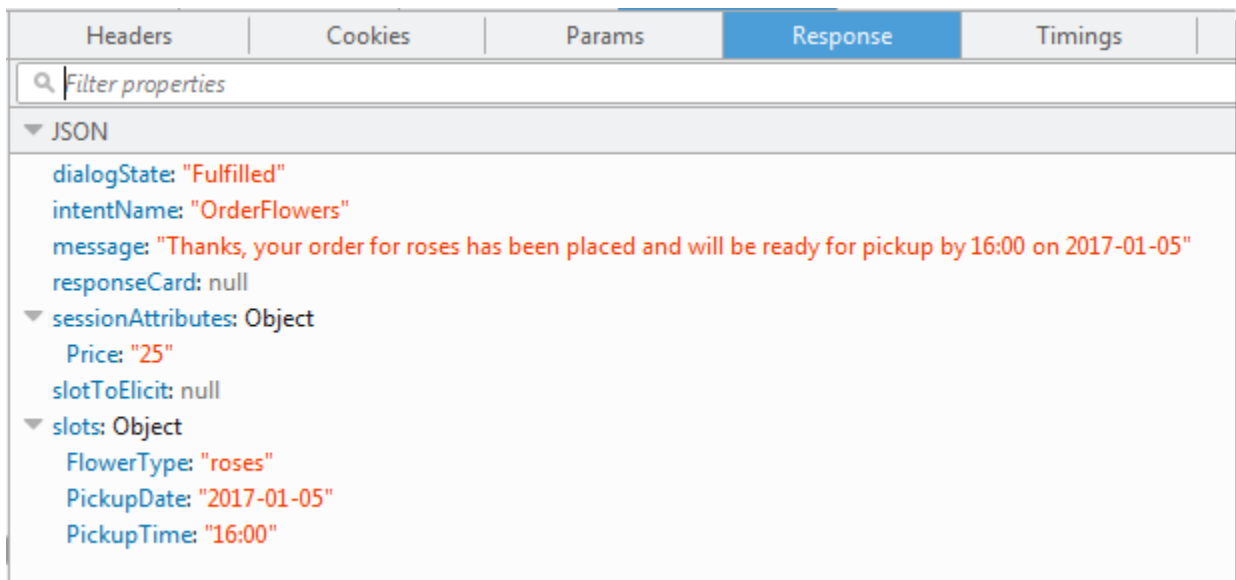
Headers | Cookies | Params | Response | Timings

Filter properties

JSON
dialogState: "Fulfilled"
intentName: "OrderFlowers"
message: "Thanks, your order for roses has been placed and will be ready for pickup by 16:00 on 2017-01-05"
responseCard: null
sessionAttributes: Object
Price: "25"
slotToElicit: null
slots: Object
FlowerType: "roses"
PickupDate: "2017-01-05"
PickupTime: "16:00"